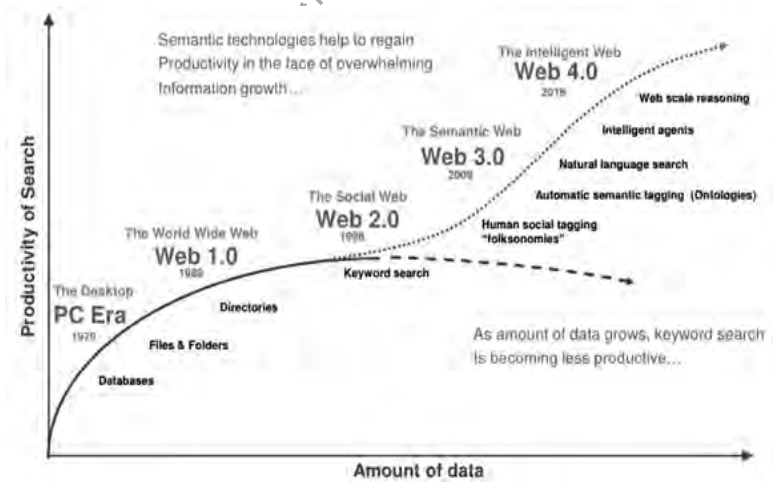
Semantic technologies help to regain Productivity in the face of overwhelming Information growth...

The Intelligent Web
Web 4.0
2016

Web scale reasoning

Intelligent agents

The Semantic Web
Web 3.0
2006

Natural language search

Automatic semantic tagging (Ontologies)

The Social Web
Web 2.0
1996

Human social tagging "folksonomies"

The World Wide Web
Web 1.0
1986

Keyword search

The Desktop
PC Era
1976

Directories

Files & Folders

Databases

As amount of data grows, keyword search is becoming less productive...

Productivity of Search

Amount of data